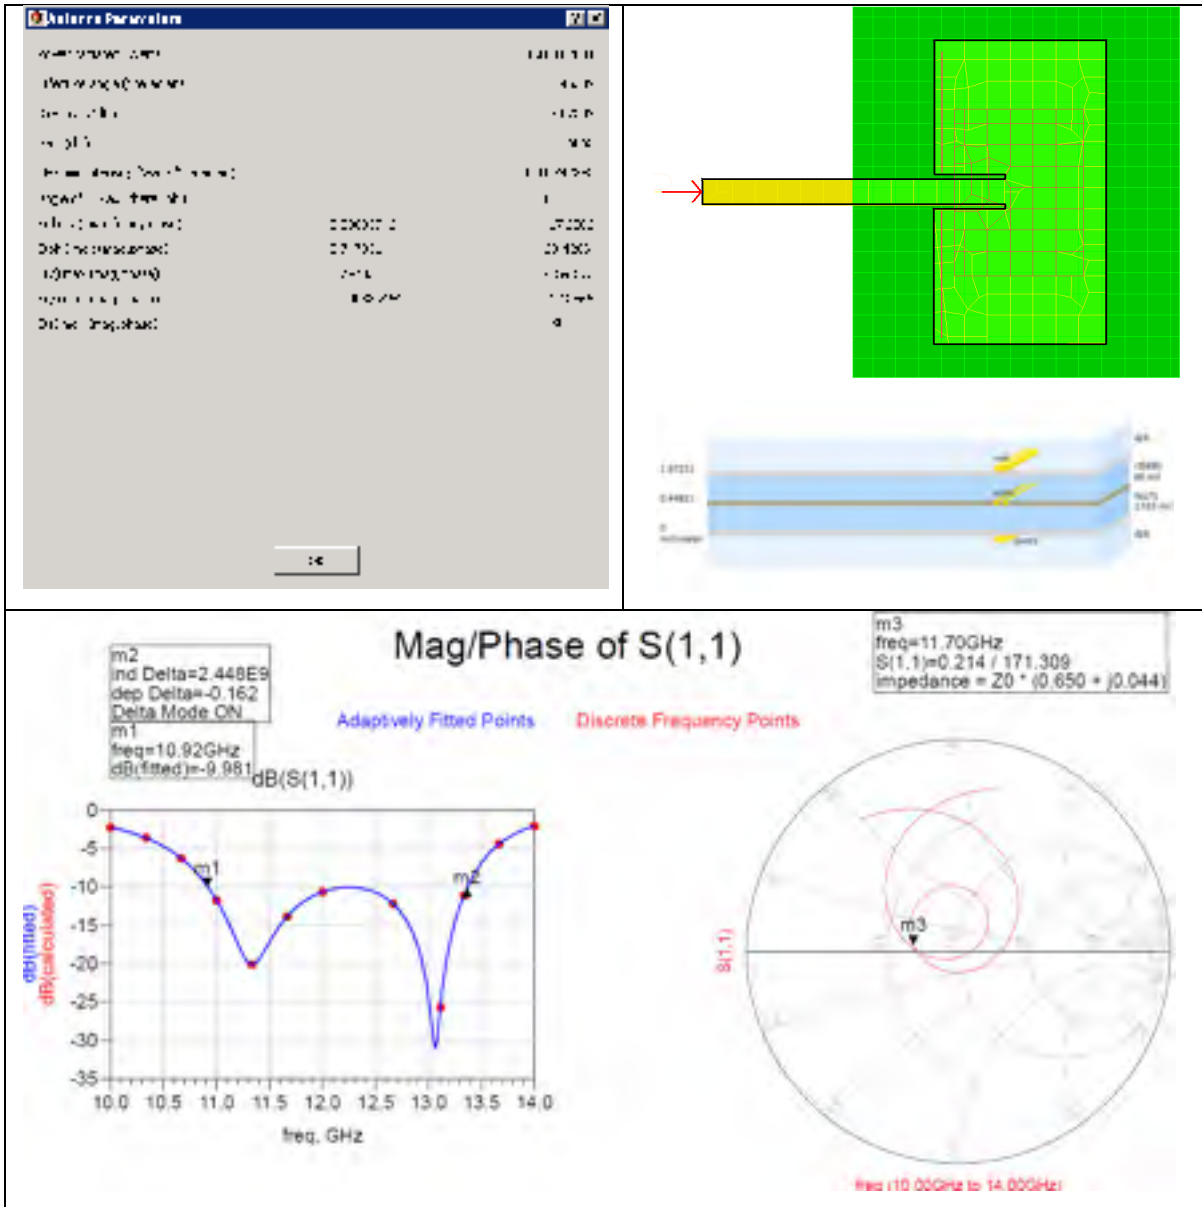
Antenna Parameters

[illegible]

Mag/Phase of S(1,1)

m2
ind Delta=2.448E9
dep Delta=-0.162
Delta Mode ON

m1
freq=10.92GHz
dB(fitted)=-9.981

m3
freq=11.70GHz
S(1,1)=0.214 / 171.309
impedance = Z0 * (0.650 + j0.044)

Adaptively Fitted Points

Discrete Frequency Points

dB(S(1,1))

dB(fitted)
dB(calculated)

0
-5
-10
-15
-20
-25
-30
-35

m1
m2

10.0
10.5
11.0
11.5
12.0
12.5
13.0
13.5
14.0

freq, GHz

S(1,1)

m3

freq (10.00GHz to 14.00GHz)